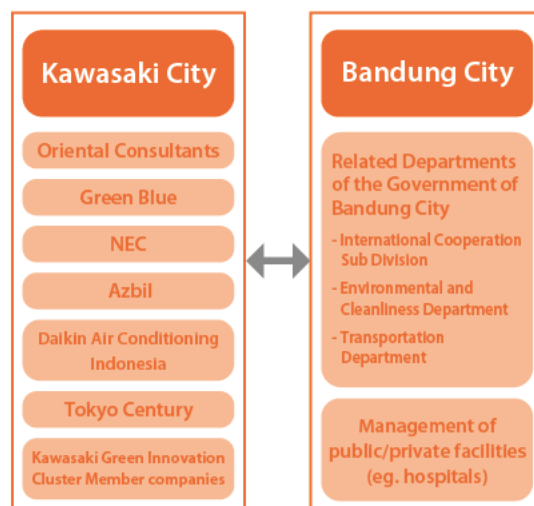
Kawasaki City

Oriental Consultants

Green Blue

NEC

Azbil

Daikin Air Conditioning Indonesia

Tokyo Century

Kawasaki Green Innovation Cluster Member companies

Bandung City

Related Departments of the Government of Bandung City

- International Cooperation Sub Division
- Environmental and Cleanliness Department
- Transportation Department

Management of public/private facilities (eg. hospitals)